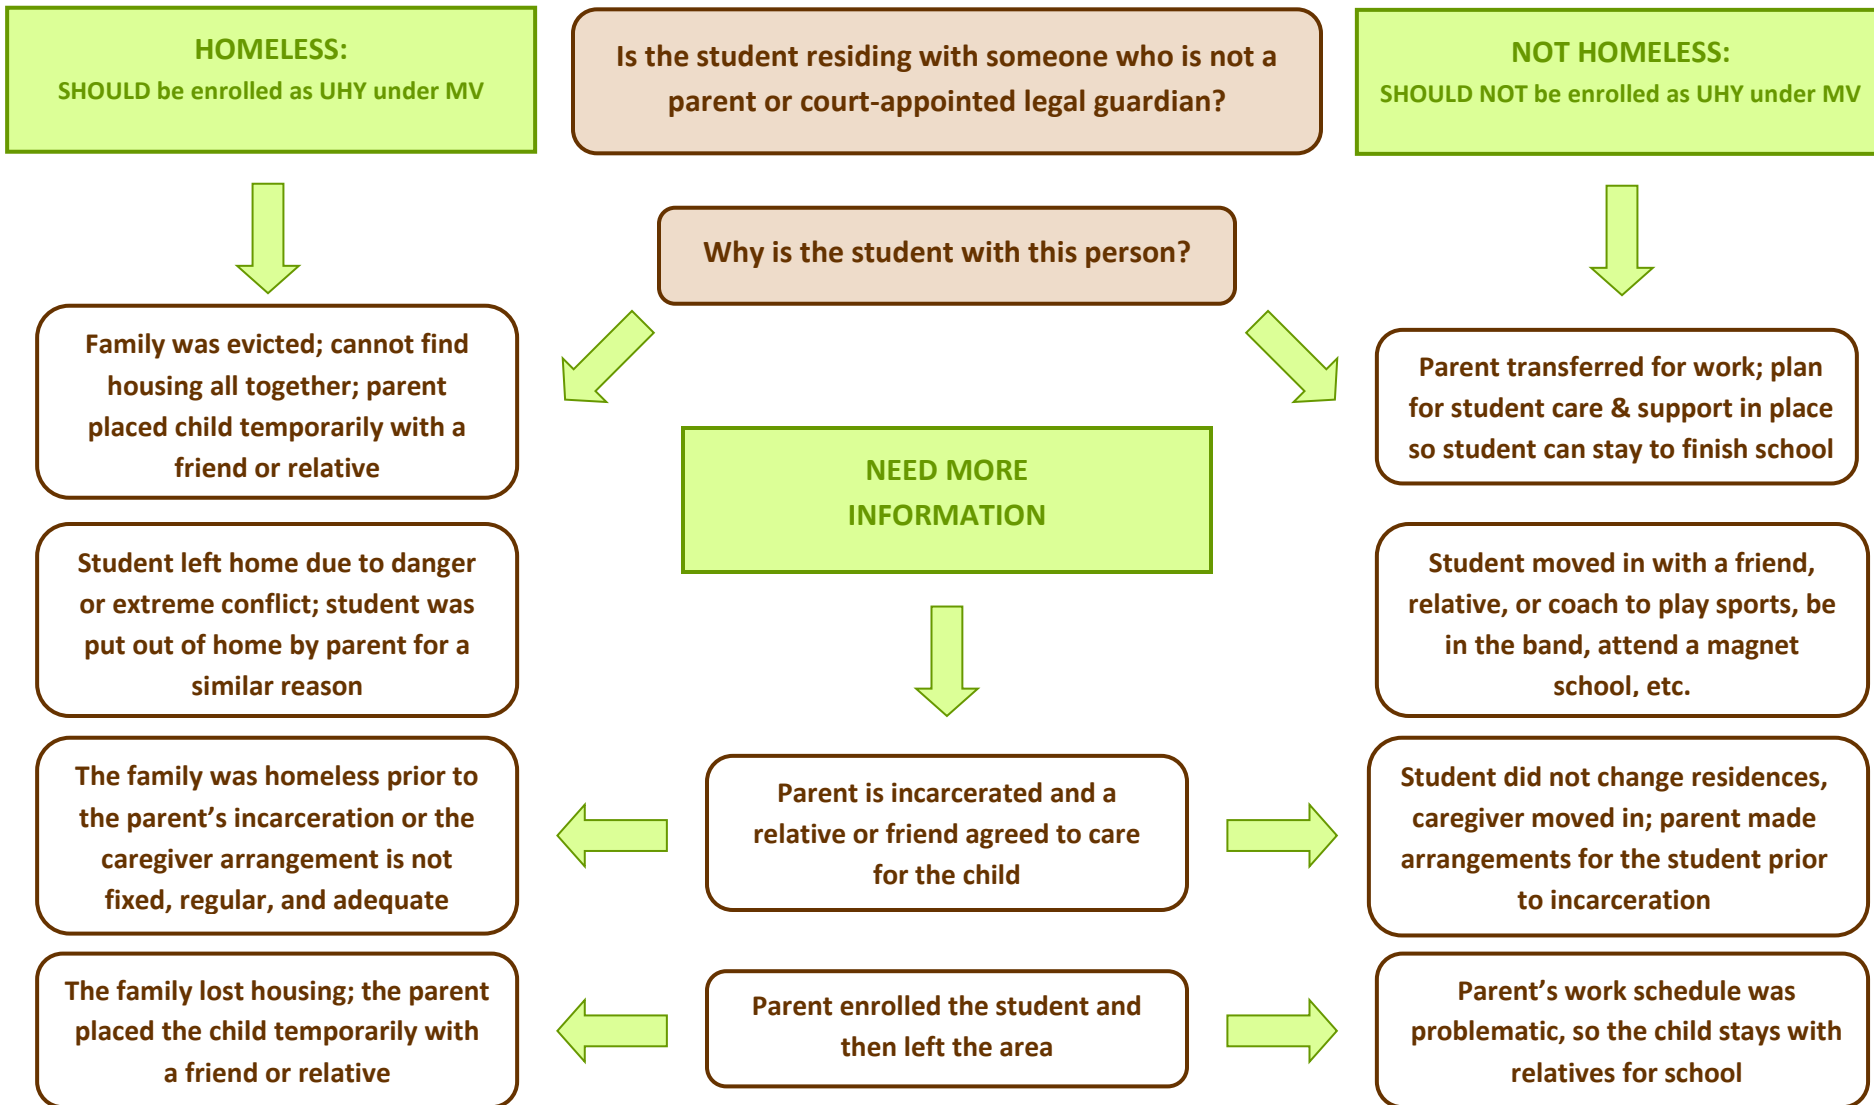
HOMELESS:
SHOULD be enrolled as UHY under MV

Is the student residing with someone who is not a parent or court-appointed legal guardian?

NOT HOMELESS:
SHOULD NOT be enrolled as UHY under MV

Why is the student with this person?

Family was evicted; cannot find housing all together; parent placed child temporarily with a friend or relative

Student left home due to danger or extreme conflict; student was put out of home by parent for a similar reason

The family was homeless prior to the parent's incarceration or the caregiver arrangement is not fixed, regular, and adequate

The family lost housing; the parent placed the child temporarily with a friend or relative

NEED MORE INFORMATION

Parent is incarcerated and a relative or friend agreed to care for the child

Parent enrolled the student and then left the area

Parent transferred for work; plan for student care & support in place so student can stay to finish school

Student moved in with a friend, relative, or coach to play sports, be in the band, attend a magnet school, etc.

Student did not change residences, caregiver moved in; parent made arrangements for the student prior to incarceration

Parent's work schedule was problematic, so the child stays with relatives for school